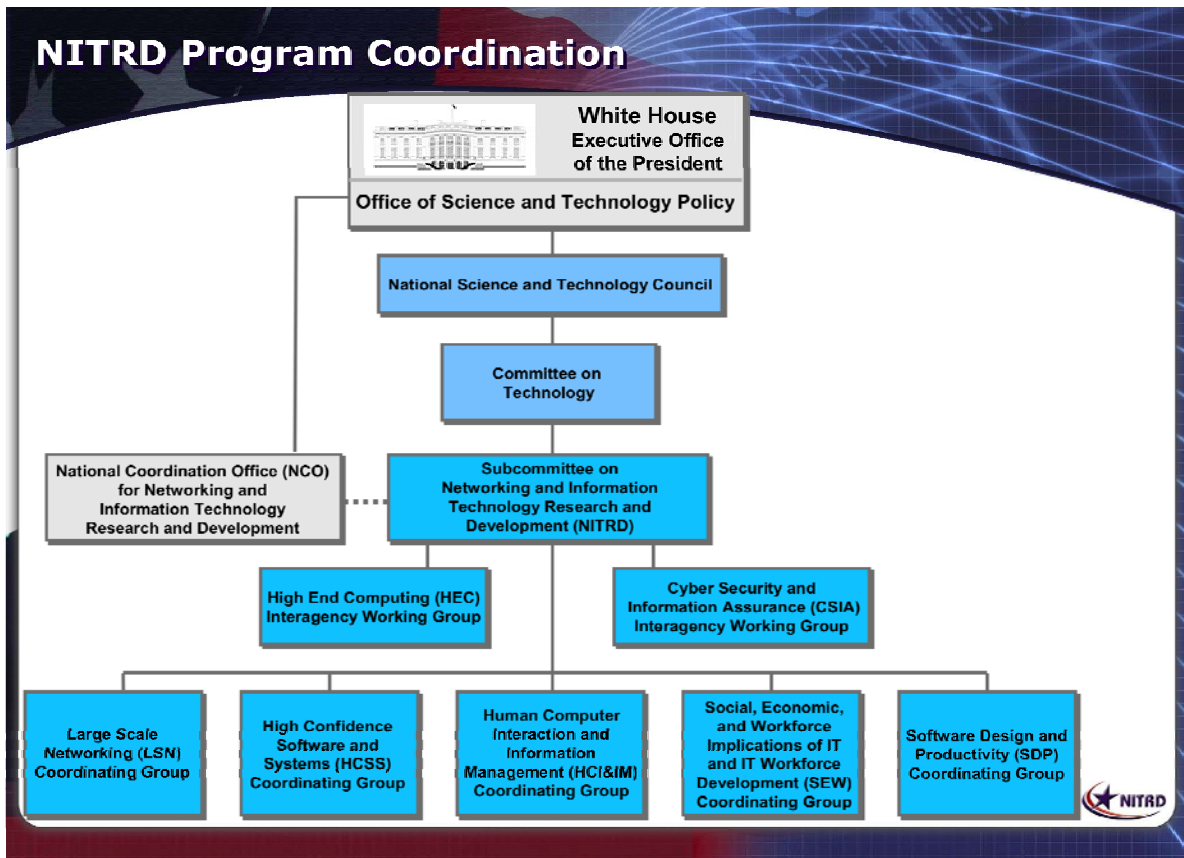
NITRD Program Coordination

White House
Executive Office
of the President

Office of Science and Technology Policy

National Science and Technology Council

Committee on
Technology

National Coordination Office (NCO)
for Networking and
Information Technology
Research and Development

Subcommittee on
Networking and Information
Technology Research and
Development (NITRD)

High End Computing (HEC)
Interagency Working Group

Cyber Security and
Information Assurance (CSIA)
Interagency Working Group

Large Scale
Networking (LSN)
Coordinating Group

High Confidence
Software and
Systems (HCSS)
Coordinating Group

Human Computer
Interaction and
Information
Management (HCI&IM)
Coordinating Group

Social, Economic,
and Workforce
Implications of IT
and IT Workforce
Development (SEW)
Coordinating Group

Software Design and
Productivity (SDP)
Coordinating Group

NITRD